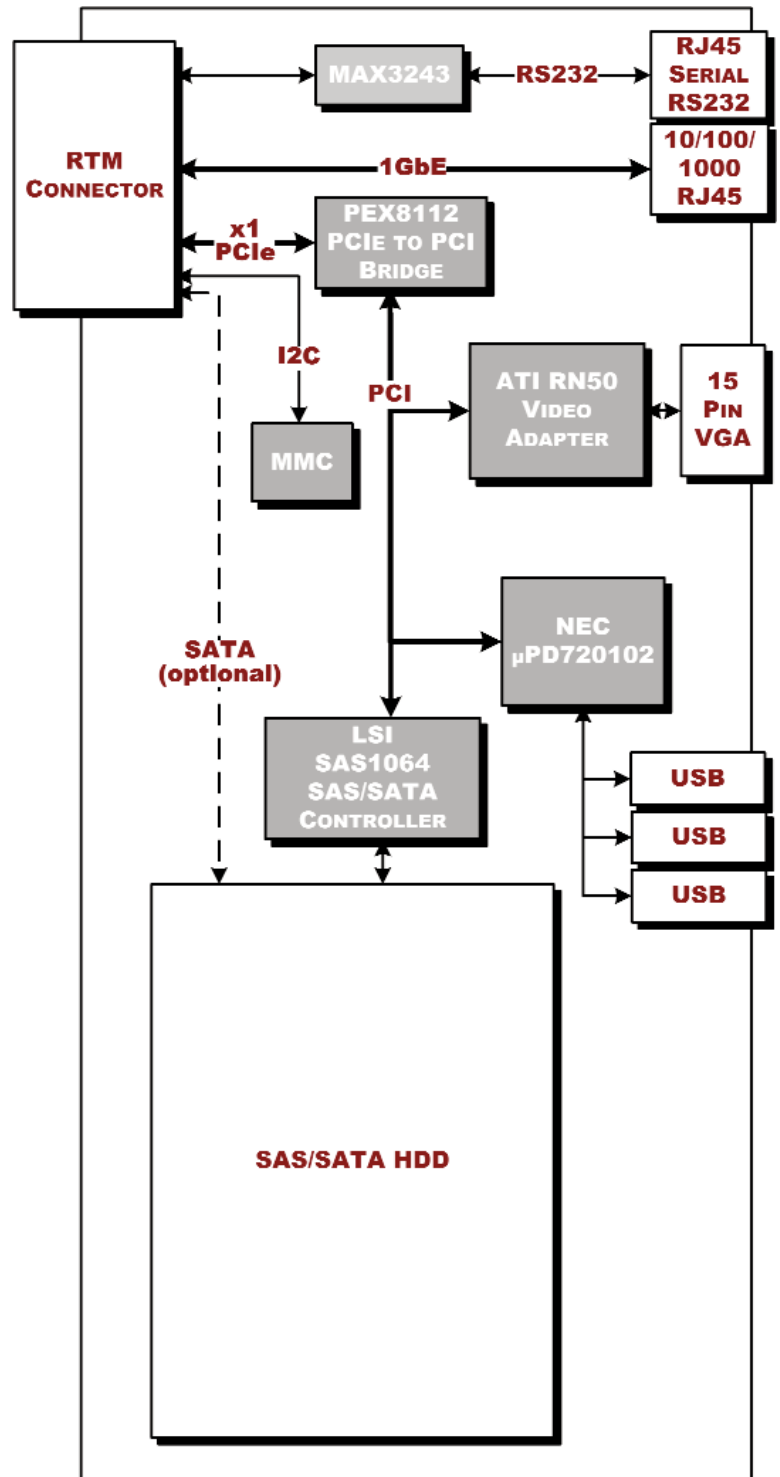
RTM Connector

MAX3243

RS232

RJ45 Serial RS232

1GbE

10/100/1000 RJ45

x1 PCIe

PEX8112 PCIe to PCI Bridge

I2C

PCI

ATI RN50 Video Adapter

15 Pin VGA

MMC

NEC µPD720102

SATA (optional)

LSI SAS1064 SAS/SATA Controller

USB

USB

USB

SAS/SATA HDD